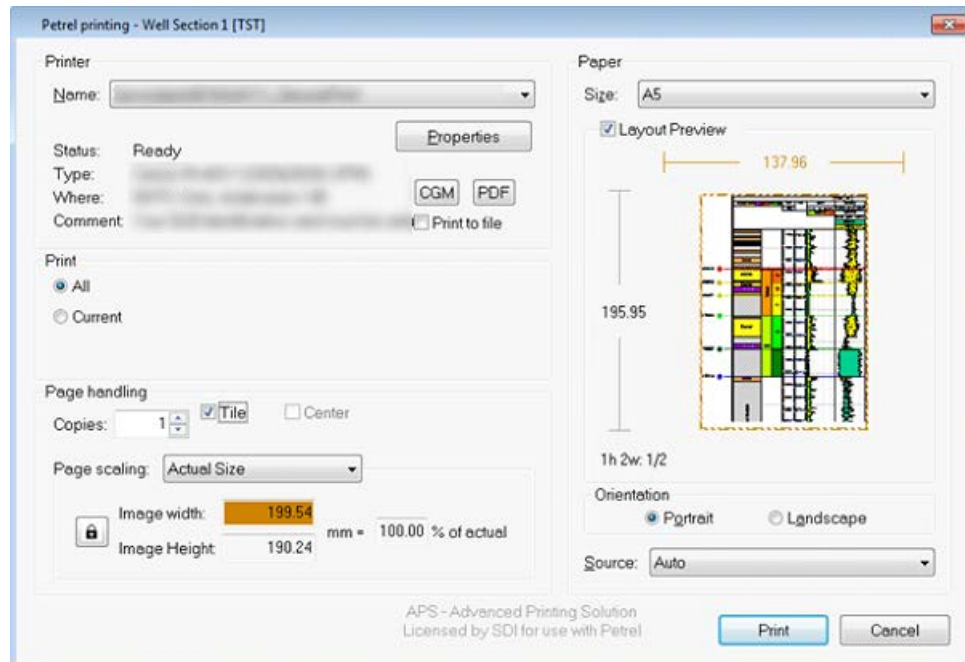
Petrel printing - Well Section 1 [TST]

Printer

Name: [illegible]

Properties

Status: Ready

Type: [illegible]

Where: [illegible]

Comment: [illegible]

CGM PDF

Print to file

Print

All

Current

Page handling

Copies: 1

Tile

Center

Page scaling: Actual Size

Image width: 199.54

Image Height 190.24

mm = 100.00 % of actual

Paper

Size: A5

Layout Preview

137.96

195.95

1h 2w: 1/2

Orientation

Portrait

Landscape

Source: Auto

APS - Advanced Printing Solution
Licensed by SDI for use with Petrel

Print

Cancel